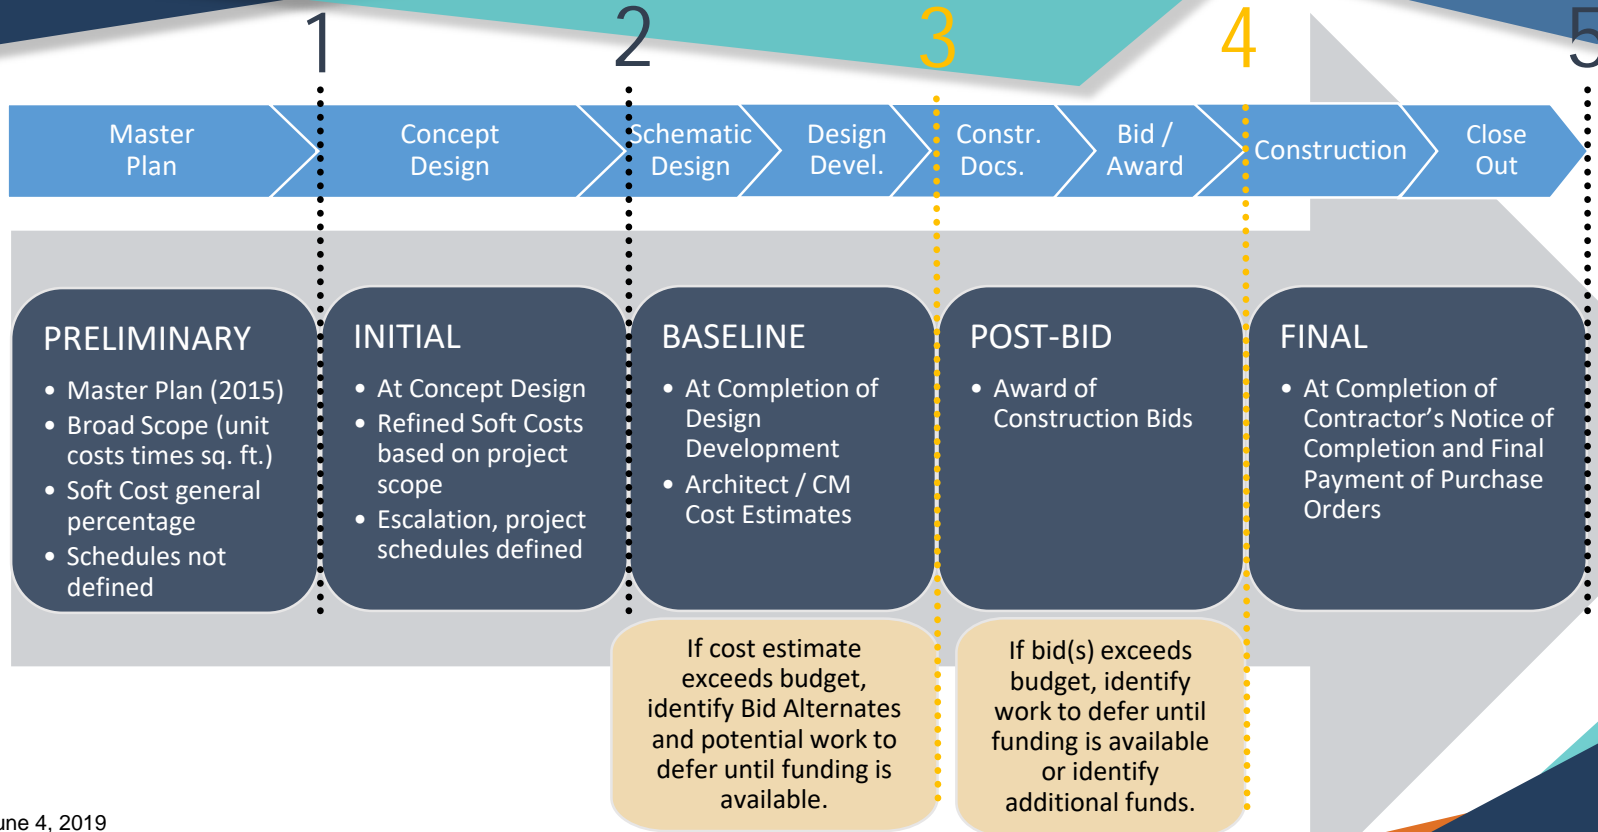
1
2
3
4
5

Master Plan

Concept Design

Schematic Design

Design Devel.

Constr. Docs.

Bid / Award

Construction

Close Out

PRELIMINARY
• Master Plan (2015)
• Broad Scope (unit costs times sq. ft.)
• Soft Cost general percentage
• Schedules not defined

INITIAL
• At Concept Design
• Refined Soft Costs based on project scope
• Escalation, project schedules defined

BASELINE
• At Completion of Design Development
• Architect / CM Cost Estimates

POST-BID
• Award of Construction Bids

FINAL
• At Completion of Contractor's Notice of Completion and Final Payment of Purchase Orders

If cost estimate exceeds budget, identify Bid Alternates and potential work to defer until funding is available.

If bid(s) exceeds budget, identify work to defer until funding is available or identify additional funds.

une 4, 2019